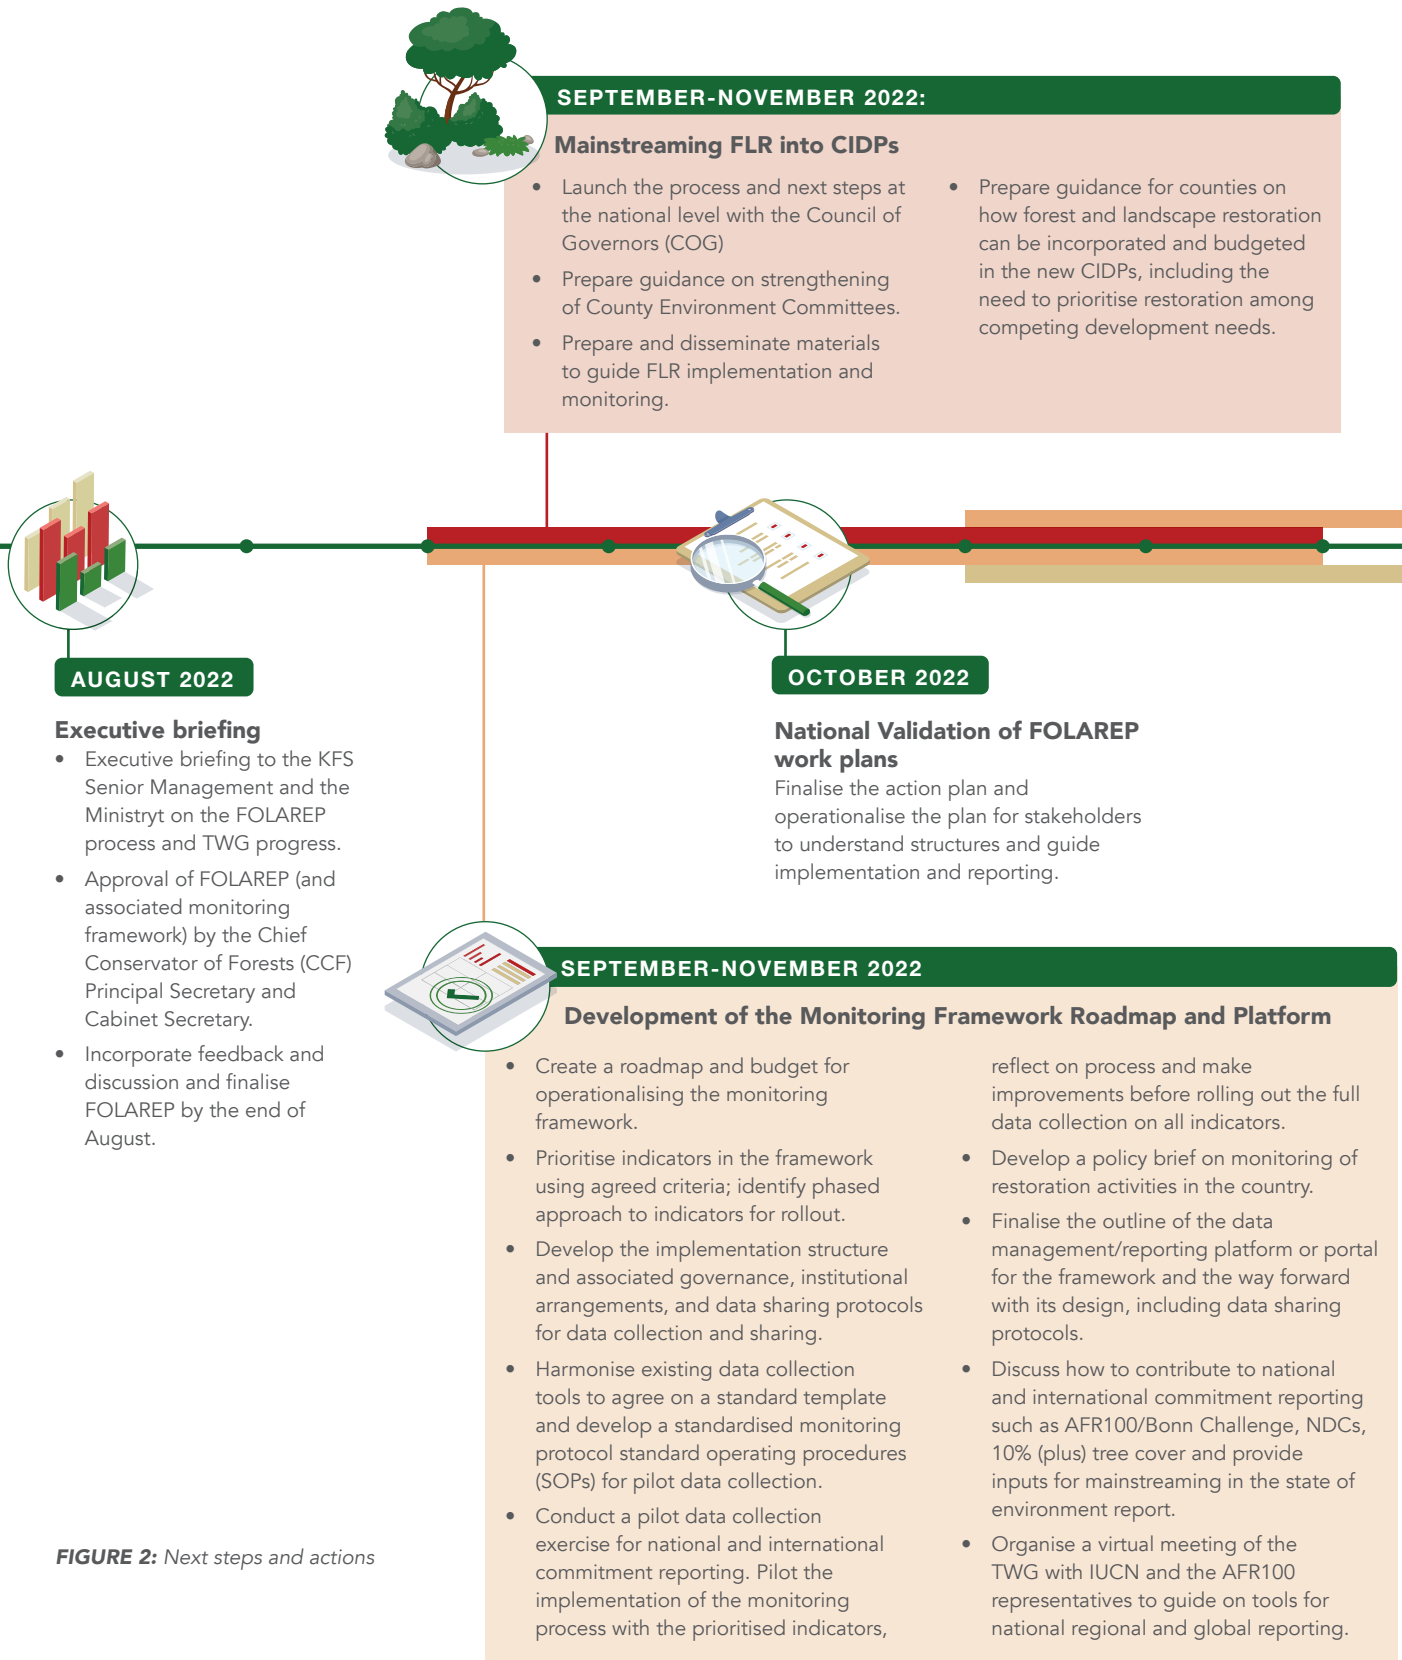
SEPTEMBER-NOVEMBER 2022:

Mainstreaming FLR into CIDPs

- Launch the process and next steps at the national level with the Council of Governors (COG)
- Prepare guidance on strengthening of County Environment Committees.
- Prepare and disseminate materials to guide FLR implementation and monitoring.
- Prepare guidance for counties on how forest and landscape restoration can be incorporated and budgeted in the new CIDPs, including the need to prioritise restoration among competing development needs.

AUGUST 2022

Executive briefing

- Executive briefing to the KFS Senior Management and the Ministryt on the FOLAREP process and TWG progress.
- Approval of FOLAREP (and associated monitoring framework) by the Chief Conservator of Forests (CCF) Principal Secretary and Cabinet Secretary.
- Incorporate feedback and discussion and finalise FOLAREP by the end of August.

OCTOBER 2022

National Validation of FOLAREP work plans

Finalise the action plan and operationalise the plan for stakeholders to understand structures and guide implementation and reporting.

SEPTEMBER-NOVEMBER 2022

Development of the Monitoring Framework Roadmap and Platform

- Create a roadmap and budget for operationalising the monitoring framework.
- Prioritise indicators in the framework using agreed criteria; identify phased approach to indicators for rollout.
- Develop the implementation structure and associated governance, institutional arrangements, and data sharing protocols for data collection and sharing.
- Harmonise existing data collection tools to agree on a standard template and develop a standardised monitoring protocol standard operating procedures (SOPs) for pilot data collection.
- Conduct a pilot data collection exercise for national and international commitment reporting. Pilot the implementation of the monitoring process with the prioritised indicators, reflect on process and make improvements before rolling out the full data collection on all indicators.
- Develop a policy brief on monitoring of restoration activities in the country.
- Finalise the outline of the data management/reporting platform or portal for the framework and the way forward with its design, including data sharing protocols.
- Discuss how to contribute to national and international commitment reporting such as AFR100/Bonn Challenge, NDCs, 10% (plus) tree cover and provide inputs for mainstreaming in the state of environment report.
- Organise a virtual meeting of the TWG with IUCN and the AFR100 representatives to guide on tools for national regional and global reporting.

FIGURE 2: Next steps and actions